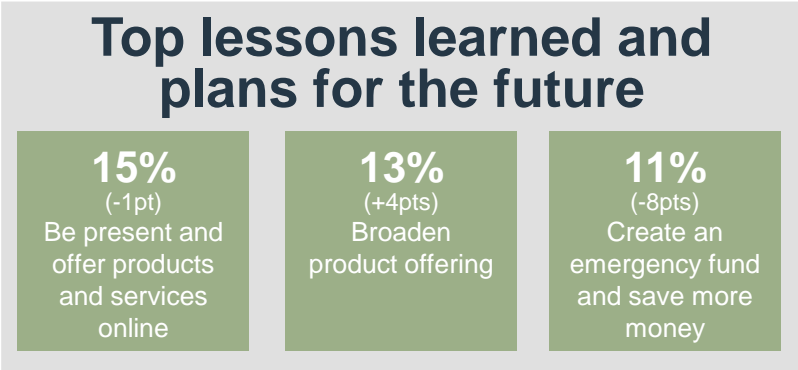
Top lessons learned and plans for the future

15%
(-1pt)
Be present and offer products and services online

13%
(+4pts)
Broaden product offering

11%
(-8pts)
Create an emergency fund and save more money